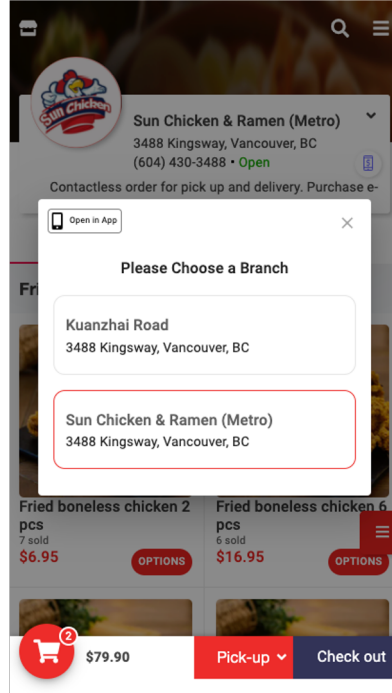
Sun Chicken

Sun Chicken & Ramen (Metro)
3488 Kingsway, Vancouver, BC
(604) 430-3488 • Open
Contactless order for pick up and delivery. Purchase e-

Fri

Open in App

×

Please Choose a Branch

Kuanzhai Road
3488 Kingsway, Vancouver, BC

Sun Chicken & Ramen (Metro)
3488 Kingsway, Vancouver, BC

Fried boneless chicken 2 pcs
7 sold
$6.95
OPTIONS

Fried boneless chicken 6 pcs
6 sold
$16.95
OPTIONS

2
$79.90
Pick-up
Check out